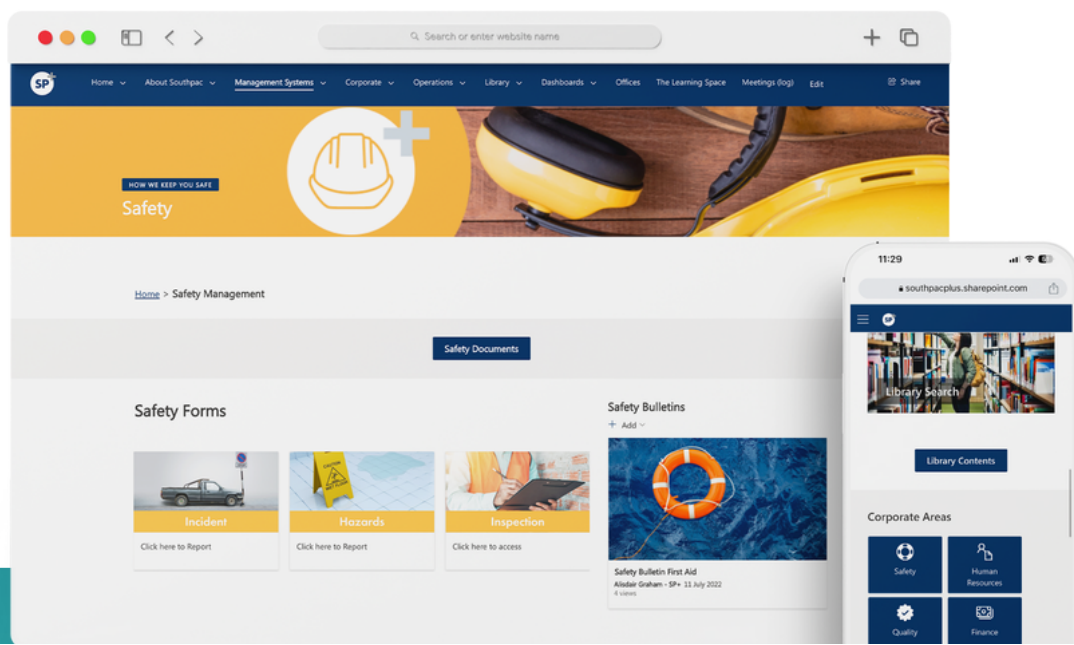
Search or enter website name

SP+ Home About Southpac Management Systems Corporate Operations Library Dashboards Offices The Learning Space Meetings (log) Edit Share

HOW WE KEEP YOU SAFE
Safety

Home > Safety Management

Safety Documents

Safety Forms

Incident
Click here to Report

Hazards
Click here to Report

Inspection
Click here to access

Safety Bulletins
+ Add

Safety Bulletin First Aid
Alisdair Graham - SP+ 11 July 2022
4 views

11:29
southpacplus.sharepoint.com

Library Search

Library Contents

Corporate Areas

Safety
Human Resources
Quality
Finance